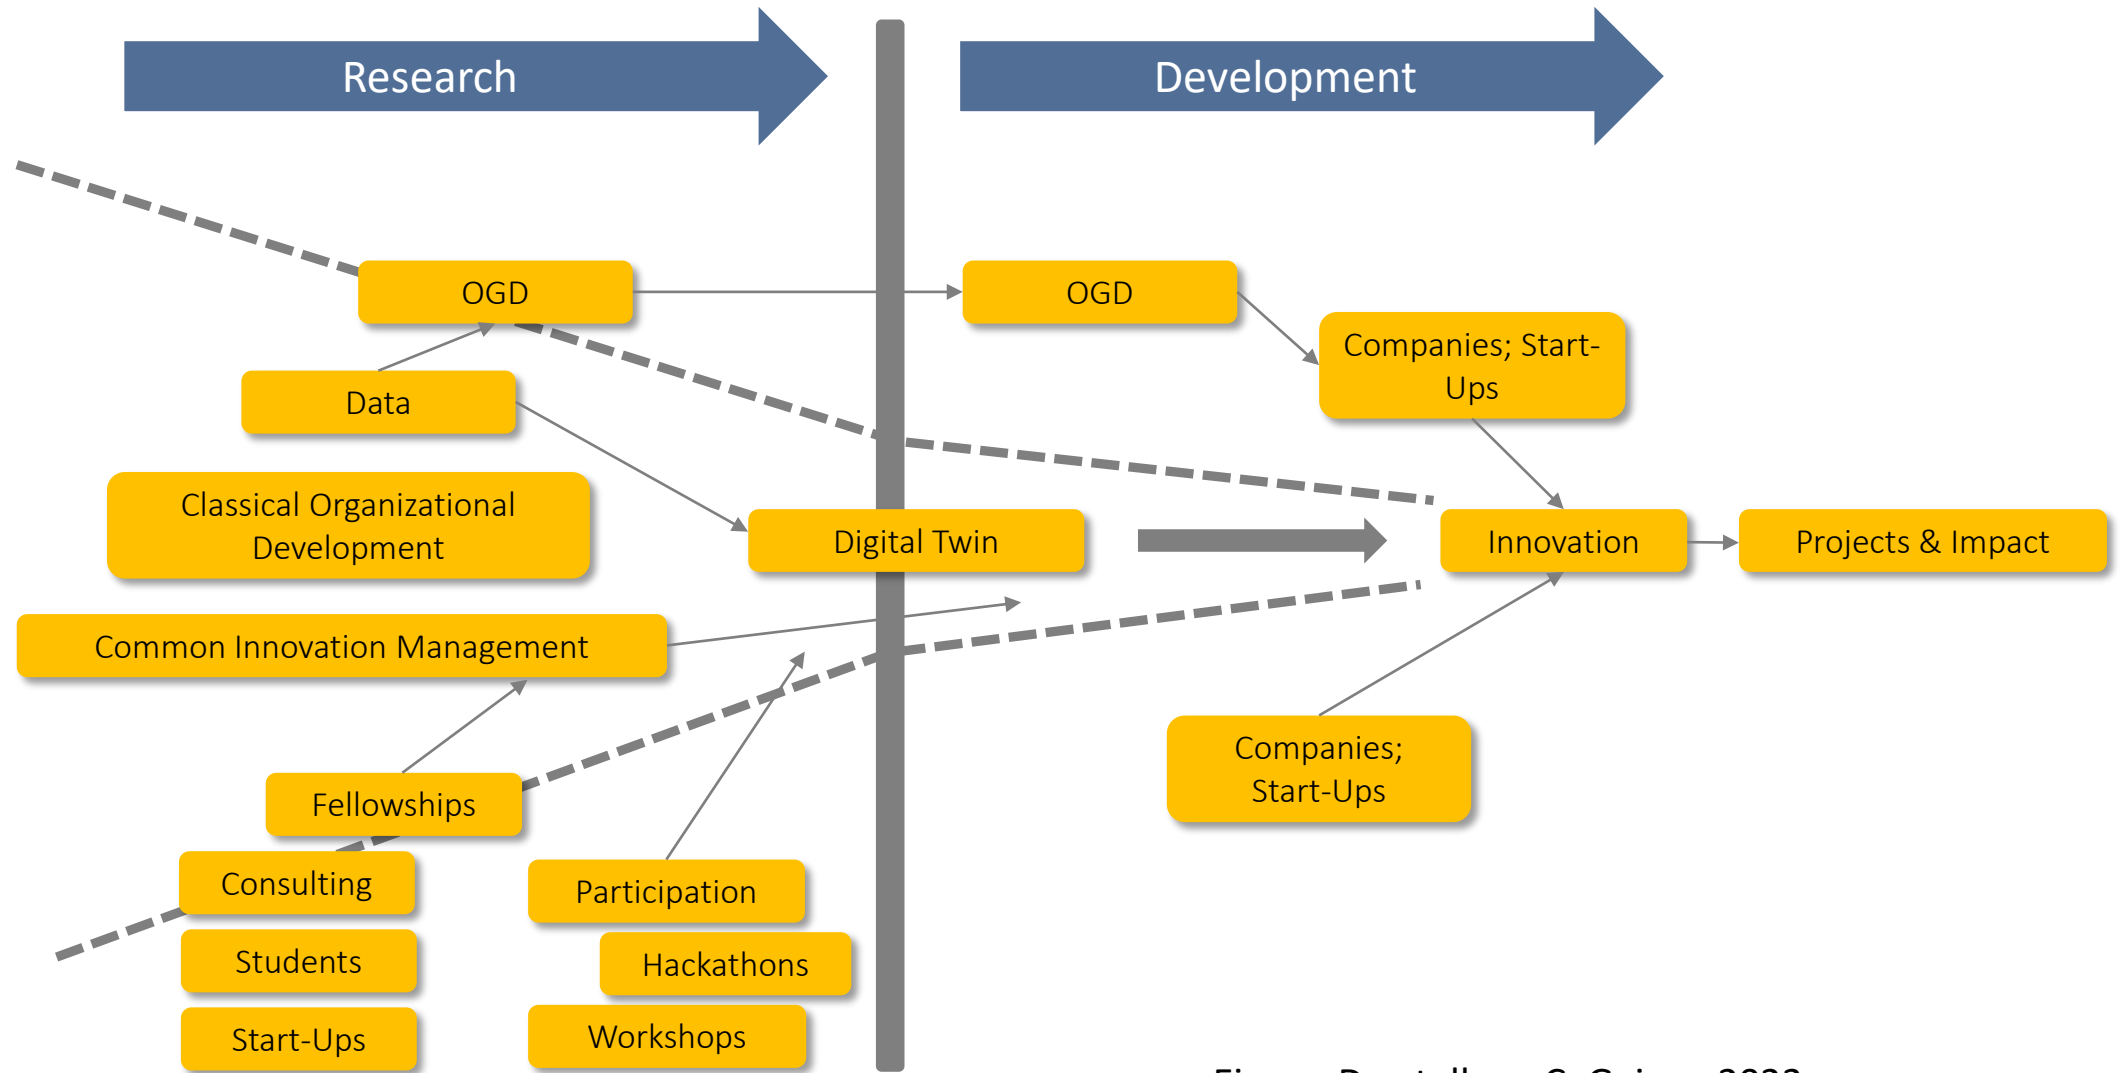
Research

Development

OGD

OGD

Companies; Start-Ups

Data

Classical Organizational Development

Digital Twin

Innovation

Projects & Impact

Common Innovation Management

Companies; Start-Ups

Fellowships

Consulting

Participation

Students

Hackathons

Start-Ups

Workshops

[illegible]